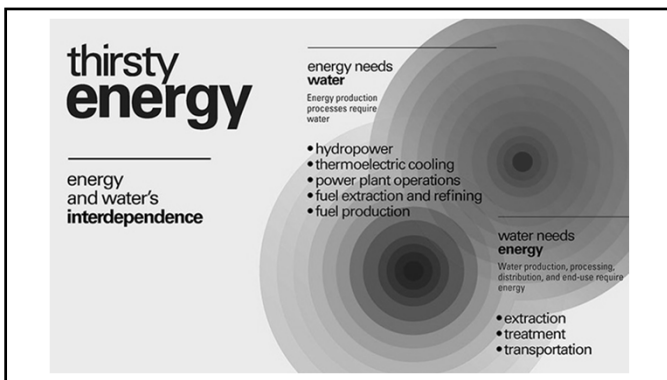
thirsty energy

energy and water's interdependence

energy needs water

Energy production processes require water

• hydropower
• thermoelectric cooling
• power plant operations
• fuel extraction and refining
• fuel production

water needs energy

Water production, processing, distribution, and end-use require energy

• extraction
• treatment
• transportation